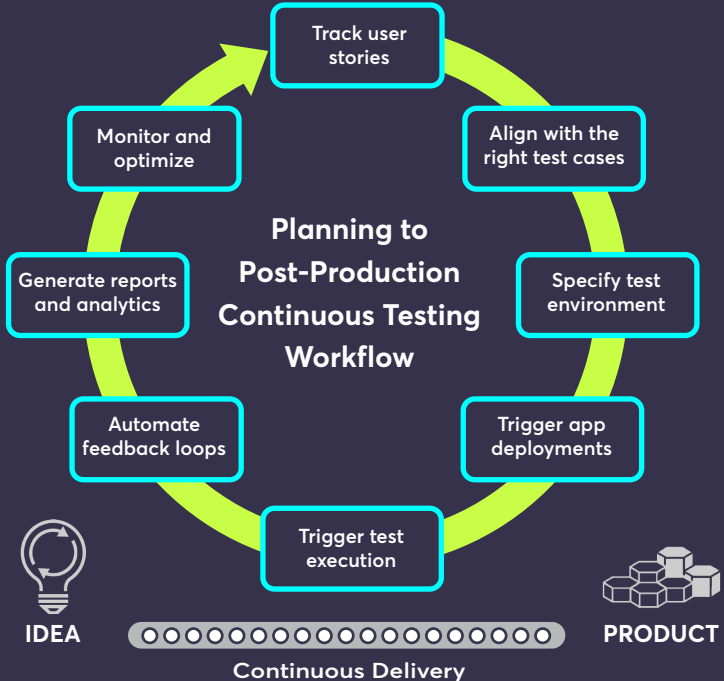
Track user stories

Align with the right test cases

Specify test environment

Trigger app deployments

Trigger test execution

Automate feedback loops

Generate reports and analytics

Monitor and optimize

Planning to Post-Production Continuous Testing Workflow

IDEA

PRODUCT

Continuous Delivery